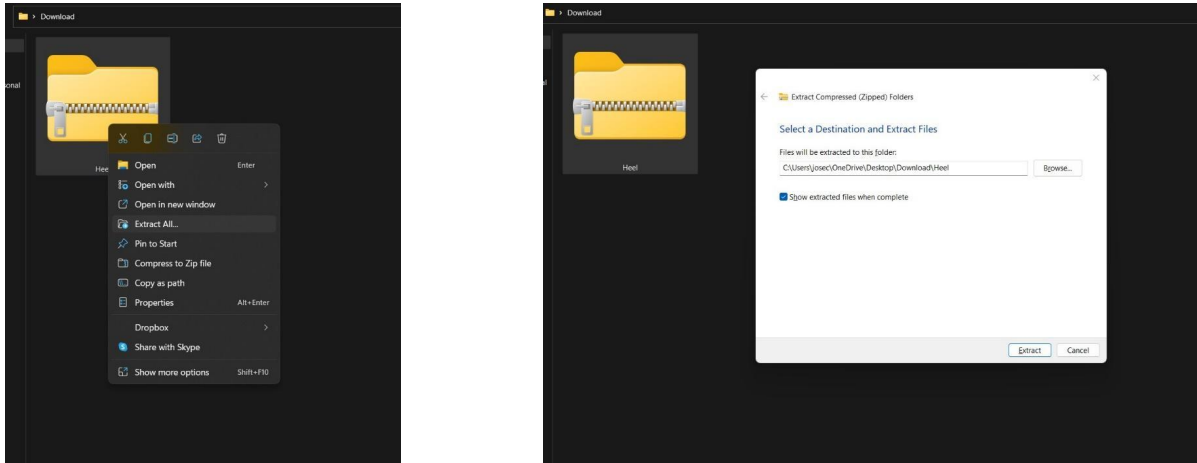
> Download

sonal

Hee

Open Enter
Open with >
Open in new window
Extract All...
Pin to Start
Compress to Zip file
Copy as path
Properties Alt+Enter
Dropbox >
Share with Skype
Show more options Shift+F10

> Download

Heel

Extract Compressed (Zipped) Folders

Select a Destination and Extract Files

Files will be extracted to this folder:
C:\Users\josec\OneDrive\Desktop\Download\Heel
Browse...

Show extracted files when complete

Extract
Cancel